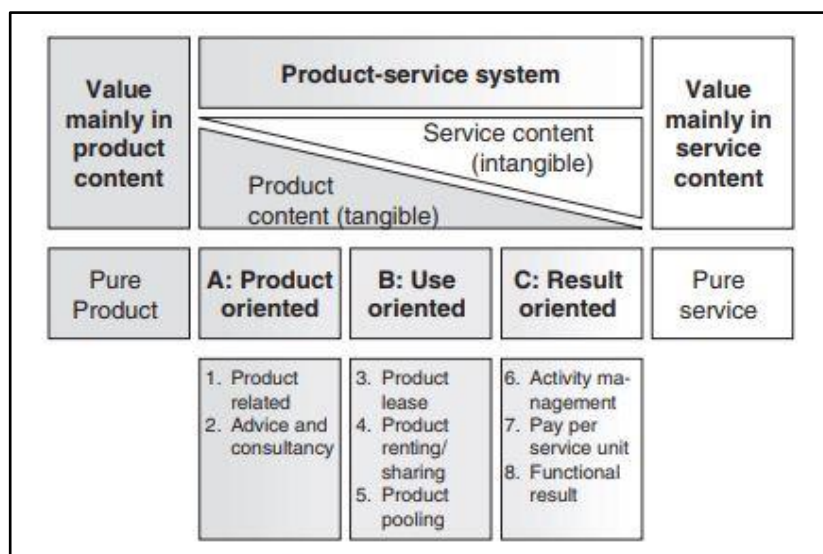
Value mainly in product content

Product-service system

Service content (intangible)

Product content (tangible)

Value mainly in service content

Pure Product

A: Product oriented

B: Use oriented

C: Result oriented

Pure service

1. Product related
2. Advice and consultancy

3. Product lease
4. Product renting/ sharing
5. Product pooling

6. Activity management
7. Pay per service unit
8. Functional result